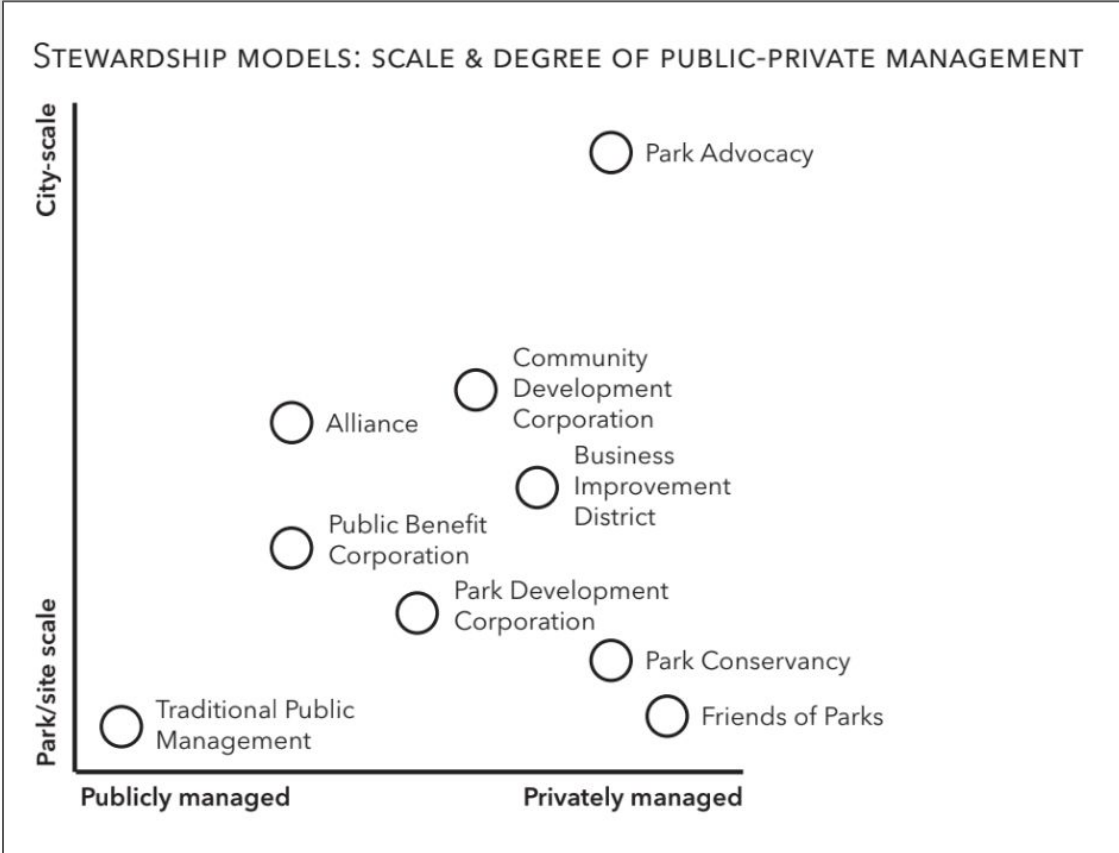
STEWARDSHIP MODELS: SCALE & DEGREE OF PUBLIC-PRIVATE MANAGEMENT

City-scale

Park/site scale

Park Advocacy

Community Development Corporation

Alliance

Business Improvement District

Public Benefit Corporation

Park Development Corporation

Park Conservancy

Traditional Public Management

Friends of Parks

Publicly managed

Privately managed